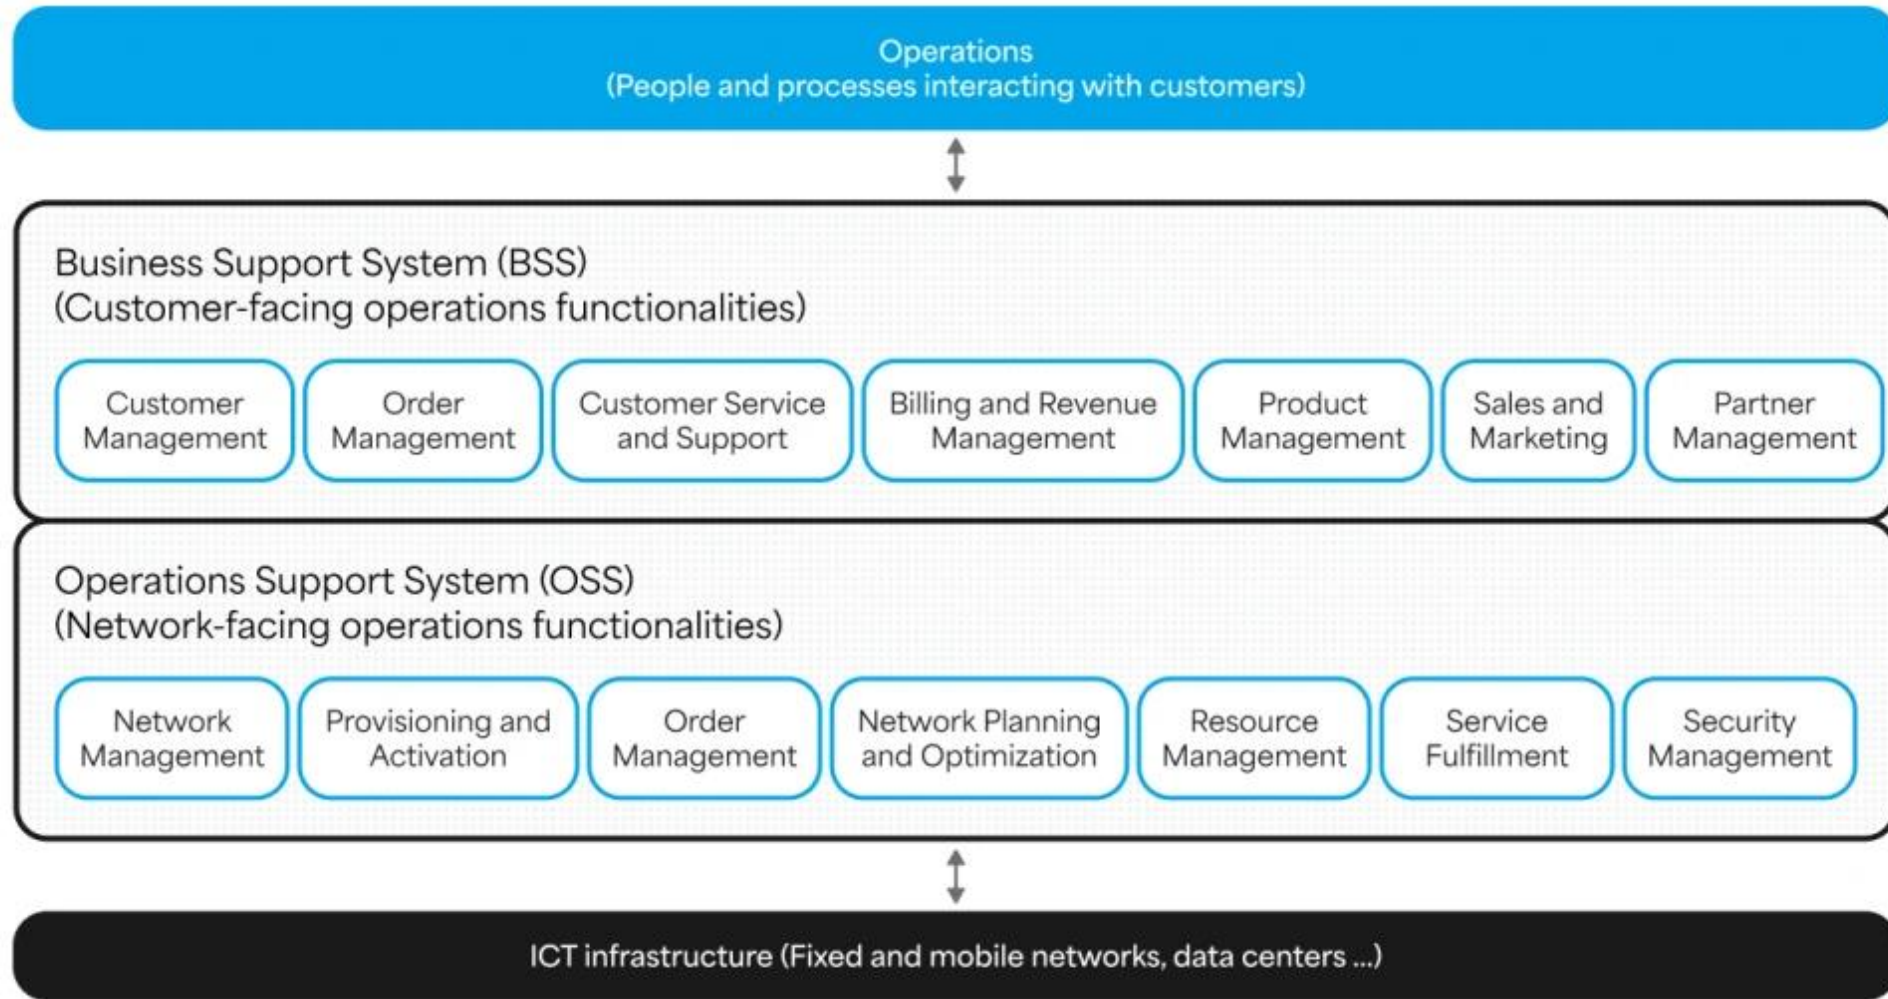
Operations
(People and processes interacting with customers)

Business Support System (BSS)
(Customer-facing operations functionalities)

Customer Management

Order Management

Customer Service and Support

Billing and Revenue Management

Product Management

Sales and Marketing

Partner Management

Operations Support System (OSS)
(Network-facing operations functionalities)

Network Management

Provisioning and Activation

Order Management

Network Planning and Optimization

Resource Management

Service Fulfillment

Security Management

ICT infrastructure (Fixed and mobile networks, data centers ...)